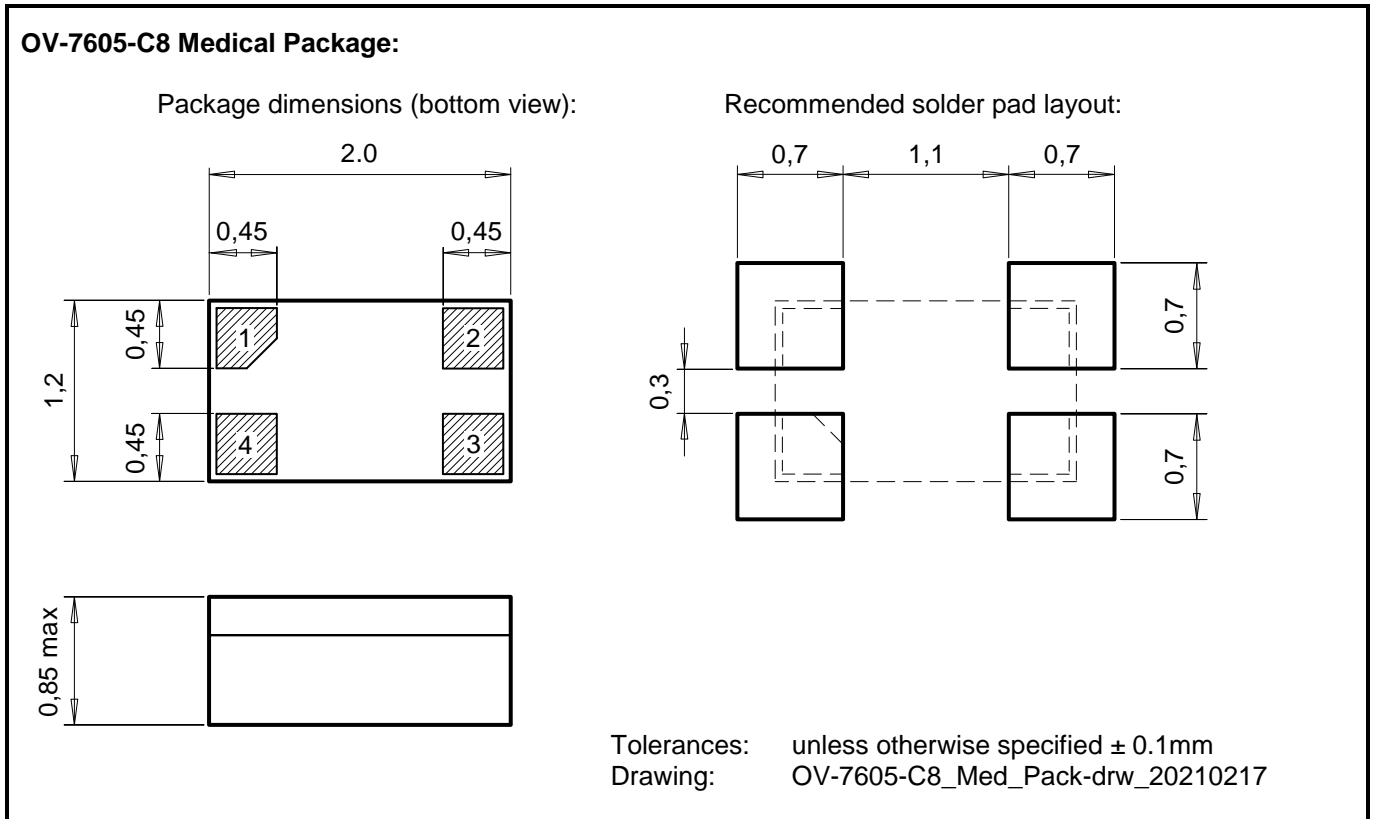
OV-7605-C8 Medical Package:

Package dimensions (bottom view):

2.0

0,45

0,45

0,45

1,2

0,45

1

2

4

3

0,85 max

Recommended solder pad layout:

0,7

1,1

0,7

0,7

0,3

0,7

Tolerances: unless otherwise specified ± 0.1mm
Drawing: OV-7605-C8_Med_Pack-drw_20210217